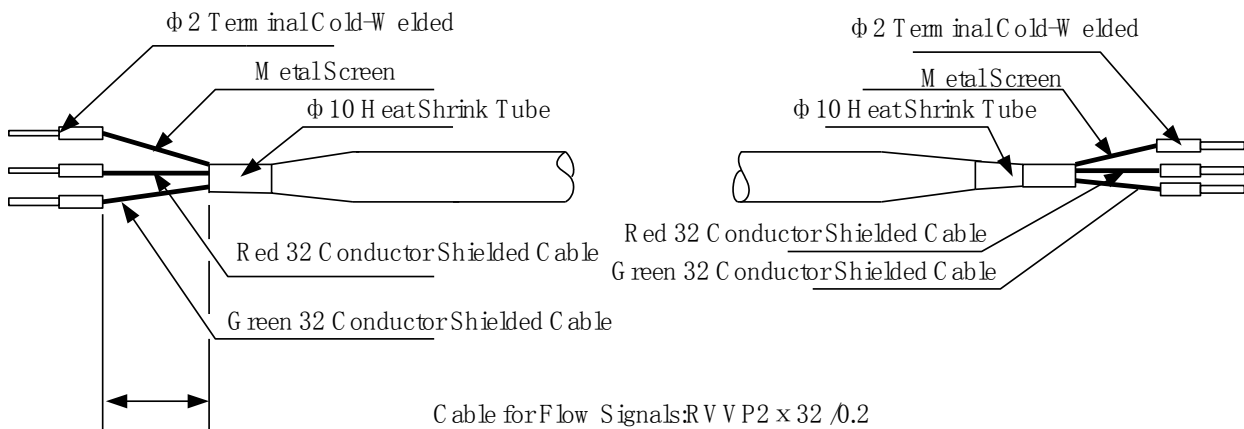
Φ2 Terminal Cold-Welded

Metal Screen

Φ10 Heat Shrink Tube

Red 32 Conductor Shielded Cable

Green 32 Conductor Shielded Cable

Φ2 Terminal Cold-Welded

Metal Screen

Φ10 Heat Shrink Tube

Red 32 Conductor Shielded Cable

Green 32 Conductor Shielded Cable

Cable for Flow Signals:RVVP 2 x 32 /0.2